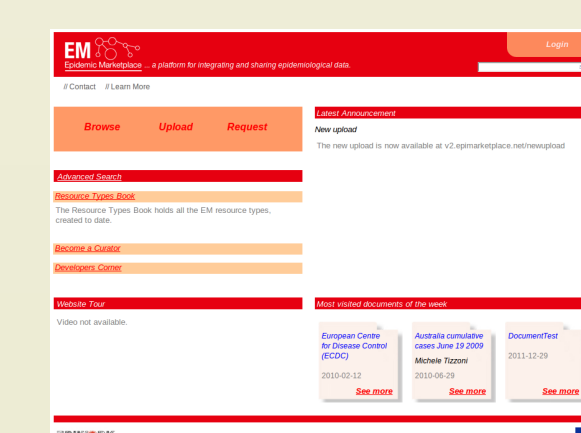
EM

Epidemic Marketplace ... a platform for integrating and sharing epidemiological data.

Login

// Contact // Learn More

Browse Upload Request

Latest Announcement

New upload

The new upload is now available at v2.epimarketplace.net/newupload

Advanced Search

Resource Types Book

The Resource Types Book holds all the EM resource types, created to date.

Become a Curator

Developers Corner

Website Tour

Video not available.

Most visited documents of the week

European Centre for Disease Control (ECDC)

2010-02-12

See more

Australia cumulative cases June 19 2009

Michele Tizzoni

2010-06-29

See more

DocumentTest

2011-12-29

See more